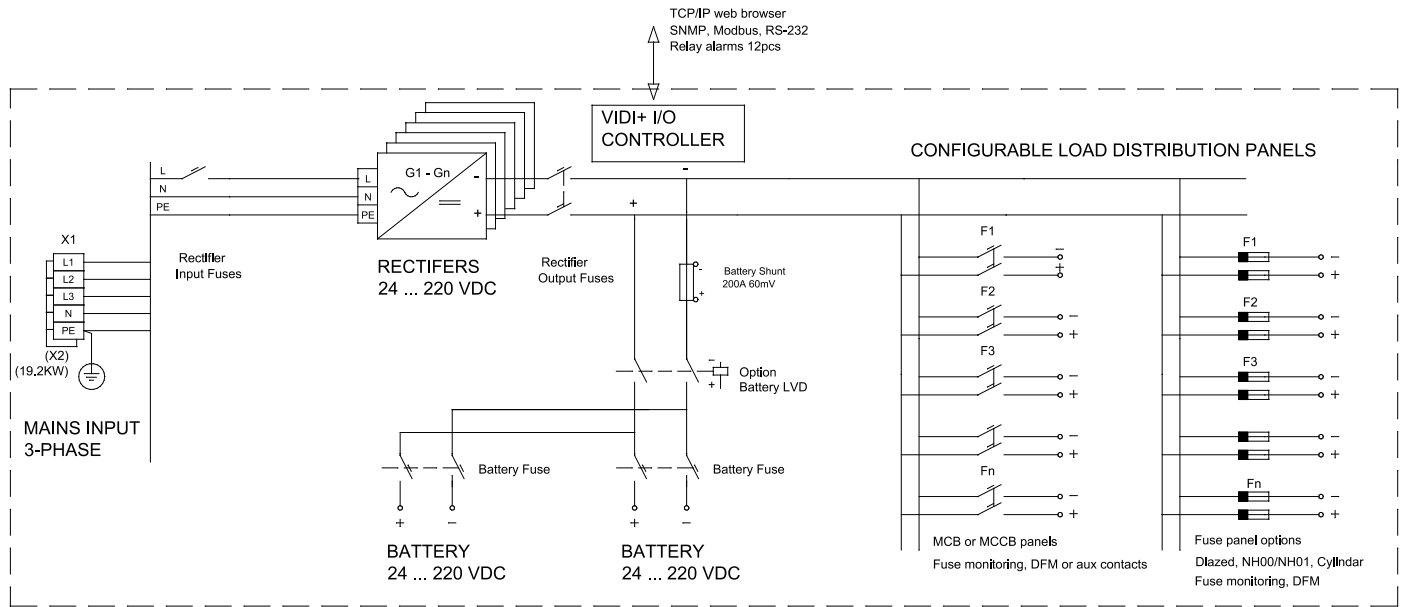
TCP/IP web browser
SNMP, Modbus, RS-232
Relay alarms 12pcs

VIDI+ I/O
CONTROLLER

CONFIGURABLE LOAD DISTRIBUTION PANELS

L
N
PE

L
N
PE

G1 - Gn

-
+

-
+

X1
L1
L2
L3
N
PE
(X2)
(19,2KW)

Rectifier
Input Fuses

RECTIFERS
24 ... 220 VDC

Rectifier
Output Fuses

Battery Shunt
200A 60mV

Option
Battery LVD

MAINS INPUT
3-PHASE

Battery Fuse

Battery Fuse

+ −

+ −

BATTERY
24 ... 220 VDC

BATTERY
24 ... 220 VDC

F1
−
+
F2
−
+
F3
−
+
−
+
Fn
−
+

MCB or MCCB panels
Fuse monitoring, DFM or aux contacts

F1
−
+
F2
−
+
F3
−
+
−
+
Fn
−
+

Fuse panel options
Dlazed, NH00/NH01, Cylindar
Fuse monitoring, DFM